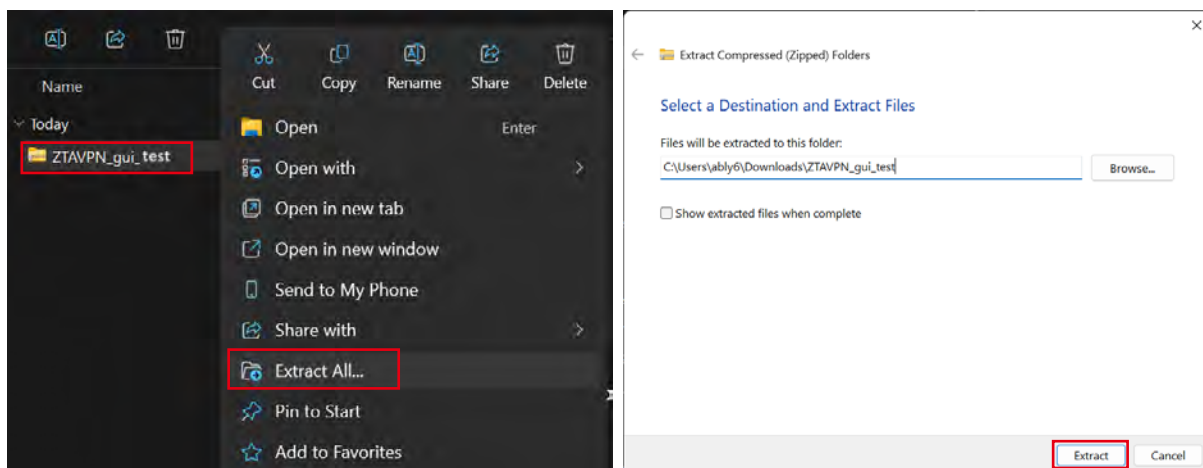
Name

Today

ZTAVPN_gui_test

Cut Copy Rename Share Delete

Open Enter

Open with

Open in new tab

Open in new window

Send to My Phone

Share with

Extract All...

Pin to Start

Add to Favorites

Extract Compressed (Zipped) Folders

Select a Destination and Extract Files

Files will be extracted to this folder:

C:\Users\ably6\Downloads\ZTAVPN_gui_test

Browse...

Show extracted files when complete

Extract

Cancel